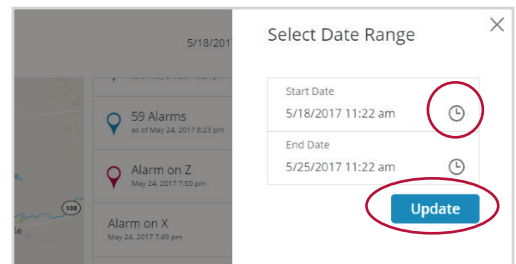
5/18/2017

59 Alarms
as of May 24, 2017 8:23 pm

Alarm on Z
May 24, 2017 7:50 pm

Alarm on X
May 24, 2017 7:49 pm

108

Select Date Range

Start Date
5/18/2017 11:22 am

End Date
5/25/2017 11:22 am

Update